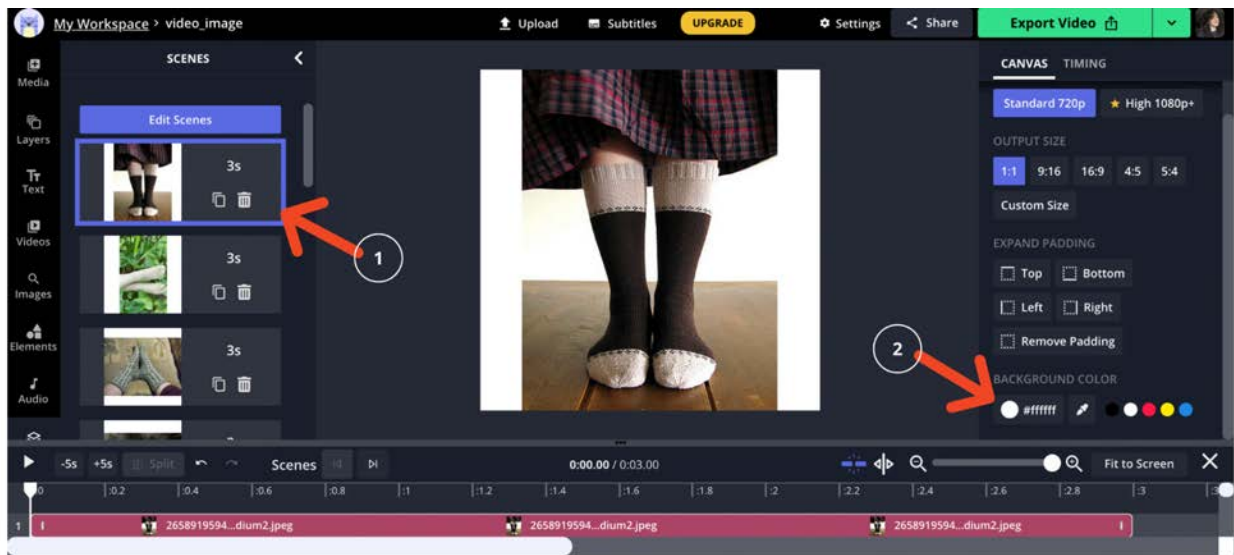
My Workspace > video_image
Upload
Subtitles
UPGRADE
Settings
Share
Export Video
Media
Layers
Text
Videos
Images
Elements
Audio
SCENES
Edit Scenes
3s
3s
3s
1
2
CANVAS TIMING
Standard 720p
High 1080p+
OUTPUT SIZE
1:1 9:16 16:9 4:5 5:4
Custom Size
EXPAND PADDING
Top
Bottom
Left
Right
Remove Padding
BACKGROUND COLOR
#ffffff
-5s +5s Split
Scenes
0:00.00 / 0:03.00
Fit to Screen
0 |0.2 |0.4 |0.6 |0.8 |1 |1.2 |1.4 |1.6 |1.8 |2 |2.2 |2.4 |2.6 |2.8 |3 |3
1
2658919594...dium2.jpeg
2658919594...dium2.jpeg
2658919594...dium2.jpeg